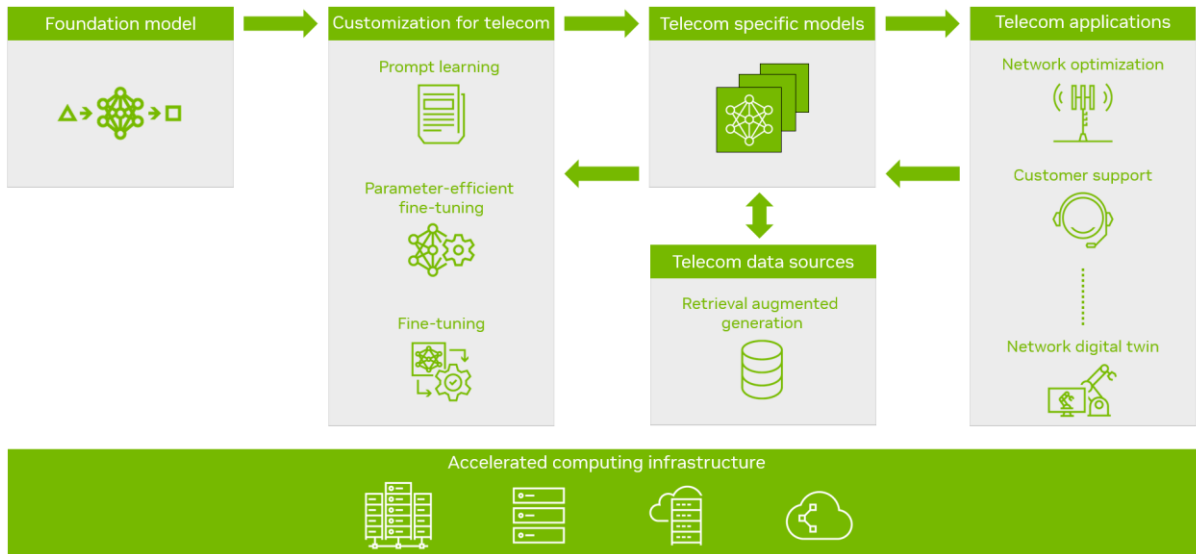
Foundation model

Customization for telecom

Prompt learning

Parameter-efficient fine-tuning

Fine-tuning

Telecom specific models

Telecom data sources

Retrieval augmented generation

Telecom applications

Network optimization

Customer support

Network digital twin

Accelerated computing infrastructure